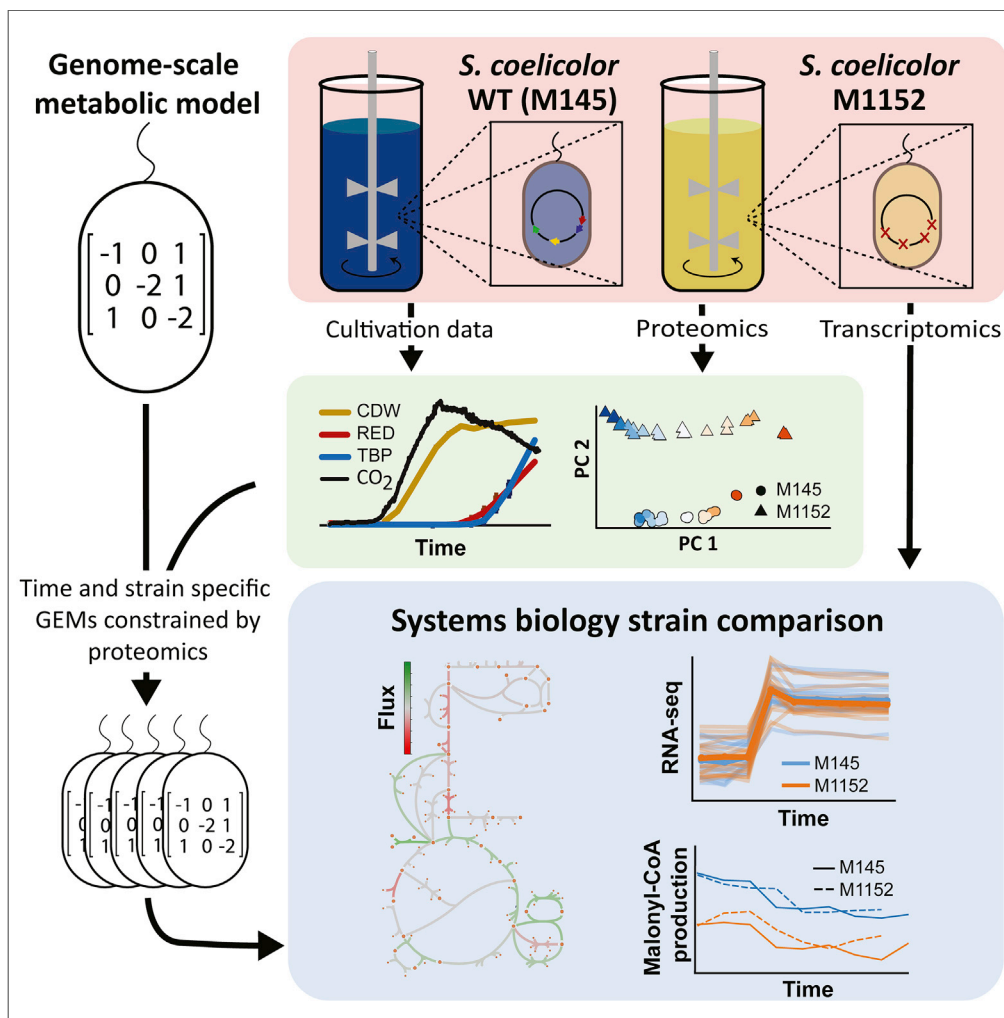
Genome-scale metabolic model

$\begin{bmatrix} -1 & 0 & 1 \\ 0 & -2 & 1 \\ 1 & 0 & -2 \end{bmatrix}$

*S. coelicolor* WT (M145)

*S. coelicolor* M1152

Cultivation data

Proteomics

Transcriptomics

CDW
RED
TBP
$CO_2$

Time

PC 2

PC 1

M145
M1152

Time and strain specific GEMs constrained by proteomics

$\begin{bmatrix} -1 & 0 & 1 \\ 0 & -2 & 1 \\ 1 & 0 & -2 \end{bmatrix}$

Systems biology strain comparison

Flux

RNA-seq

M145
M1152

Time

Malonyl-CoA production

M145
M1152

Time